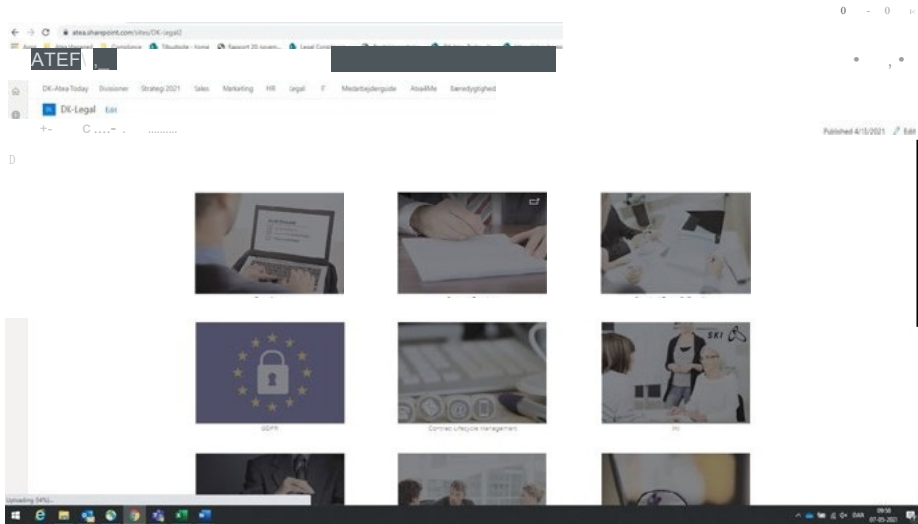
atea.sharepoint.com/sites/DK-Legal2

ATEA

DK-Atea Today Divisioner Strategi 2021 Sales Marketing HR Legal IT Medarbejderguide Atea4Me Bæredygtighed

DK-Legal Edit

Published 4/13/2021 Edit

GDPR

Contract Lifecycle Management

SKI

Uploading (94%)...

DAN 09:56 07-05-2021